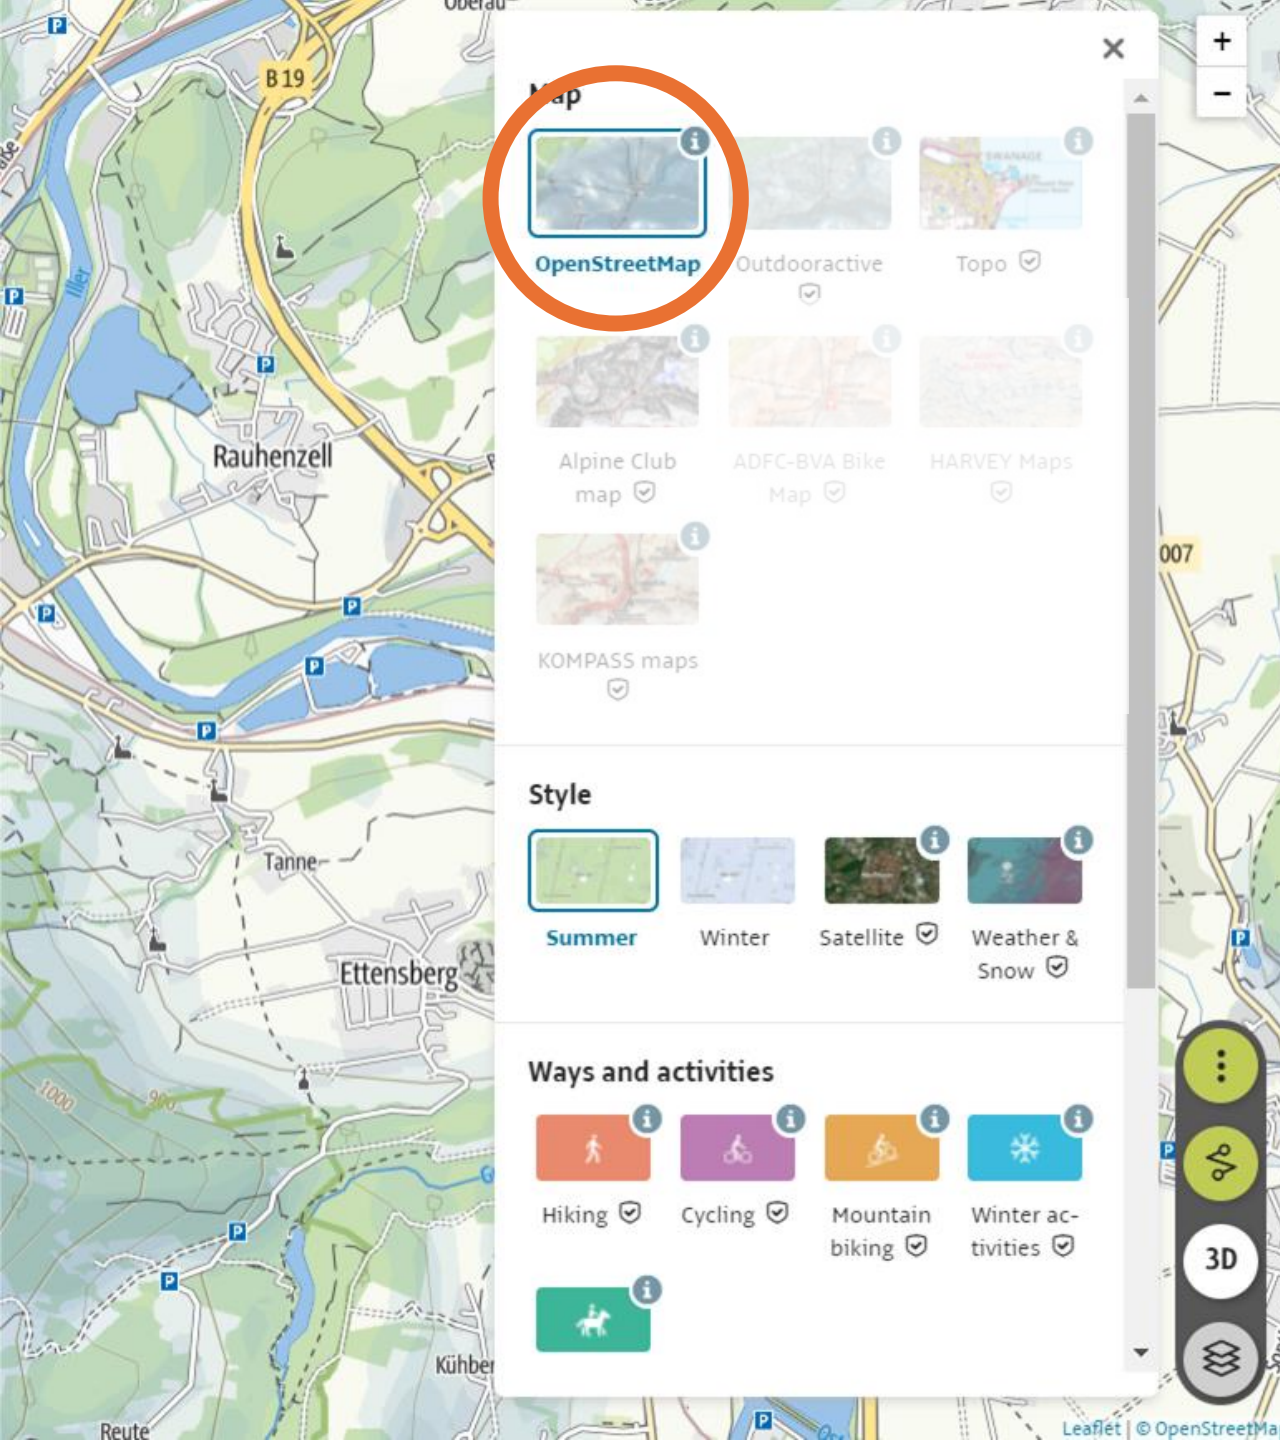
B 19

Rauhenzell

Tanne

Ettensberg

Kühber

Reute

1000

900

007

Map

OpenStreetMap

Outdooractive

Topo

Alpine Club map

ADFC-BVA Bike Map

HARVEY Maps

KOMPASS maps

Style

Summer

Winter

Satellite

Weather & Snow

Ways and activities

Hiking

Cycling

Mountain biking

Winter activities

3D

+

−

Leaflet | © OpenStreetMa